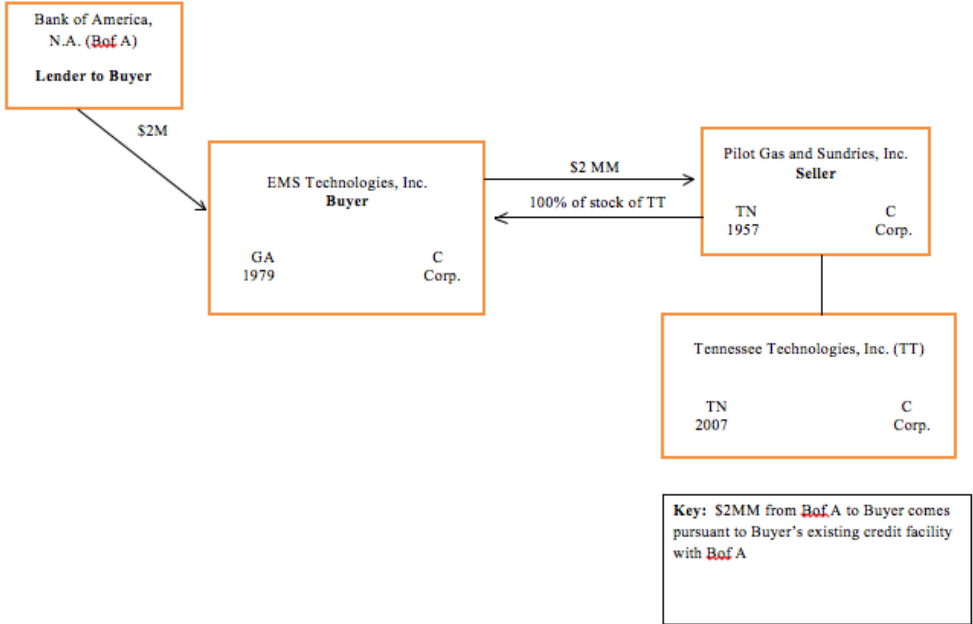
Bank of America, N.A. (Bof A)

**Lender to Buyer**

$2M

EMS Technologies, Inc.
**Buyer**

GA
1979

C
Corp.

$2 MM

100% of stock of TT

Pilot Gas and Sundries, Inc.
**Seller**

TN
1957

C
Corp.

Tennessee Technologies, Inc. (TT)

TN
2007

C
Corp.

**Key:** $2MM from Bof A to Buyer comes pursuant to Buyer's existing credit facility with Bof A